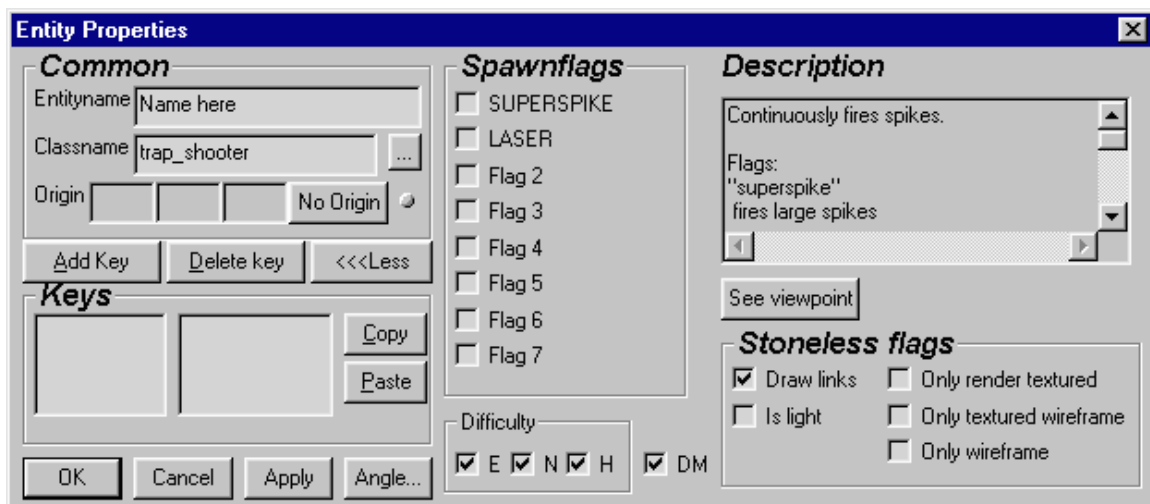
Entity Properties

Common
Entityname Name here
Classname trap_shooter ...
Origin No Origin
Add Key
Delete key
<<<Less

Keys
Copy
Paste

OK
Cancel
Apply
Angle...

Spawnflags
SUPERSPIKE
LASER
Flag 2
Flag 3
Flag 4
Flag 5
Flag 6
Flag 7

Difficulty
E N H
DM

Description
Continuously fires spikes.

Flags:
"superspike"
fires large spikes

See viewpoint

Stoneless flags
Draw links
Is light
Only render textured
Only textured wireframe
Only wireframe